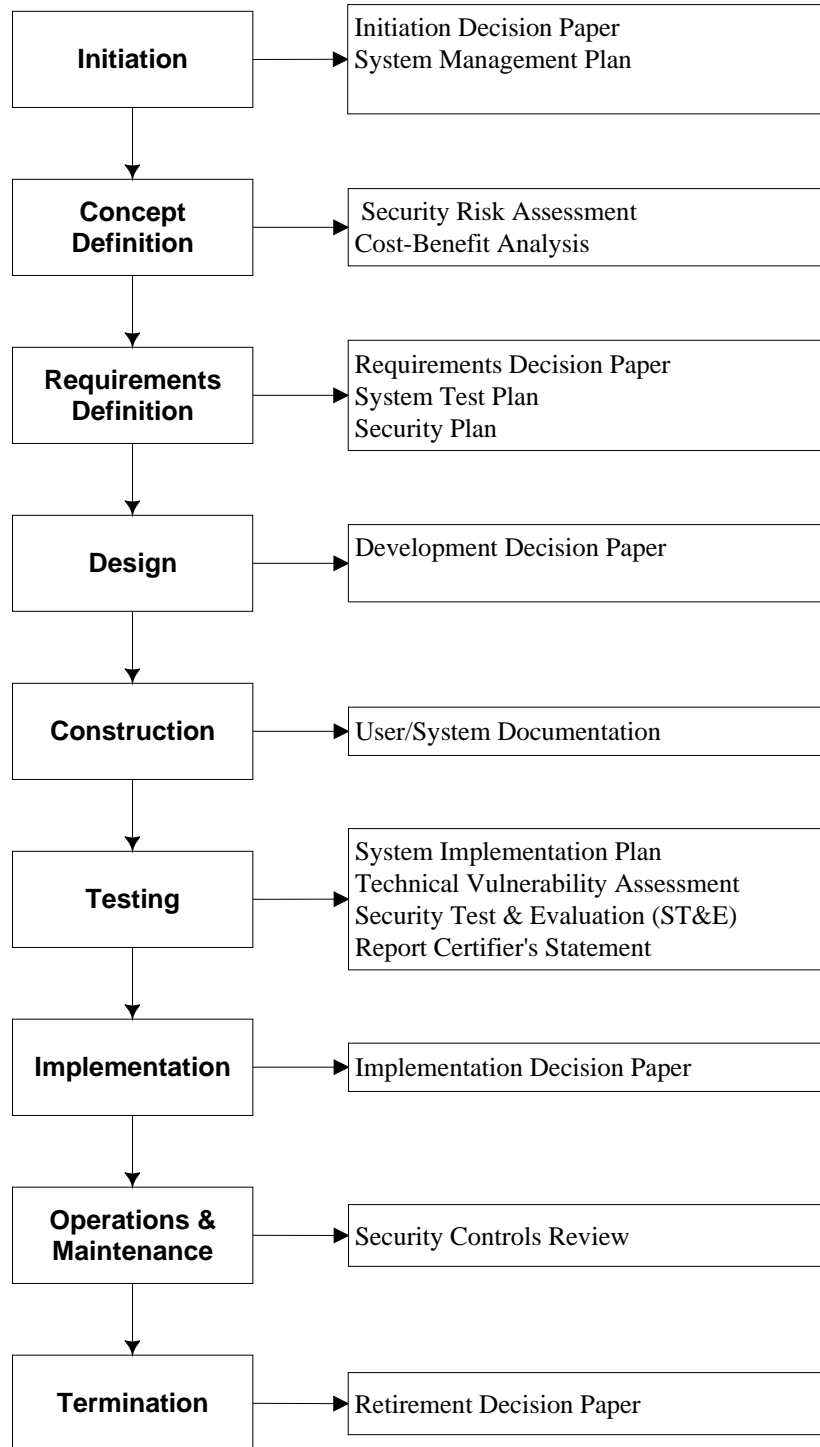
Initiation

Initiation Decision Paper
System Management Plan

Concept Definition

Security Risk Assessment
Cost-Benefit Analysis

Requirements Definition

Requirements Decision Paper
System Test Plan
Security Plan

Design

Development Decision Paper

Construction

User/System Documentation

Testing

System Implementation Plan
Technical Vulnerability Assessment
Security Test & Evaluation (ST&E)
Report Certifier's Statement

Implementation

Implementation Decision Paper

Operations & Maintenance

Security Controls Review

Termination

Retirement Decision Paper